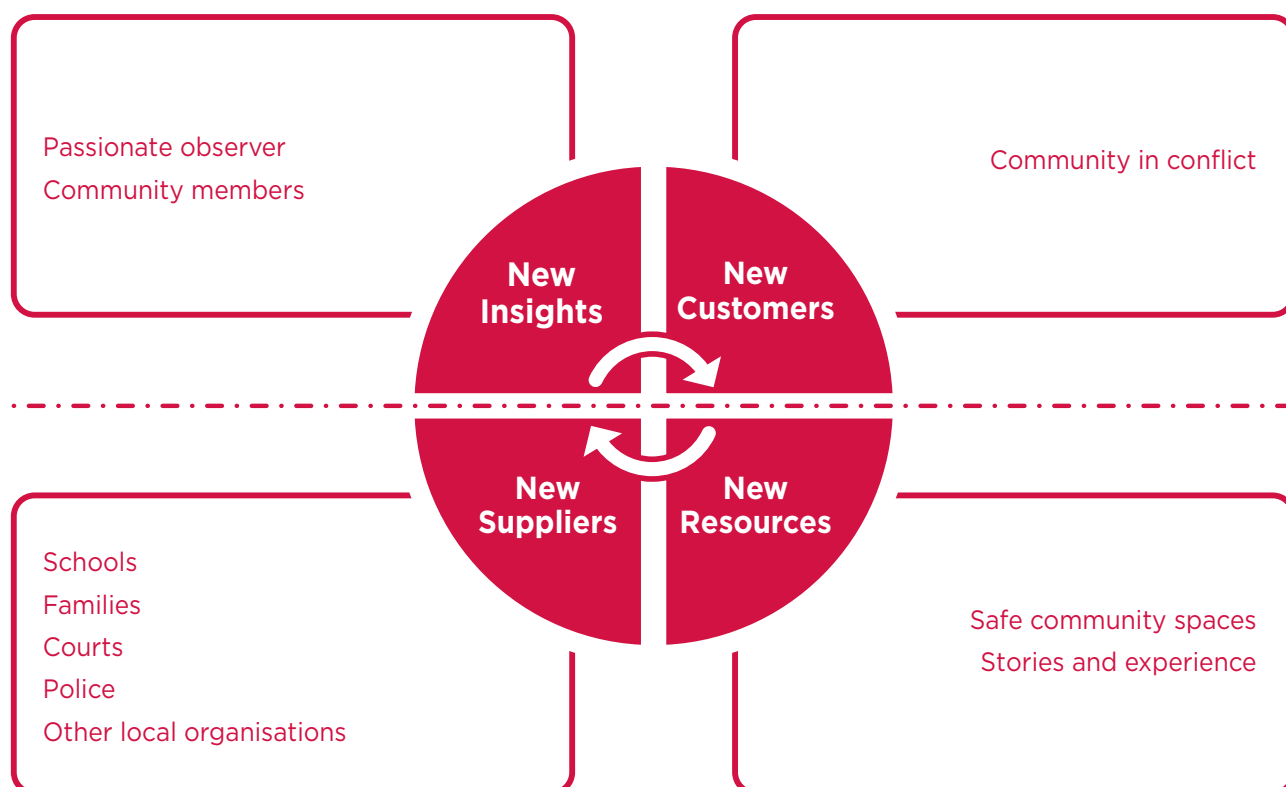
Passionate observer
Community members

Community in conflict

New Insights

New Customers

New Suppliers

New Resources

Schools
Families
Courts
Police
Other local organisations

Safe community spaces
Stories and experience